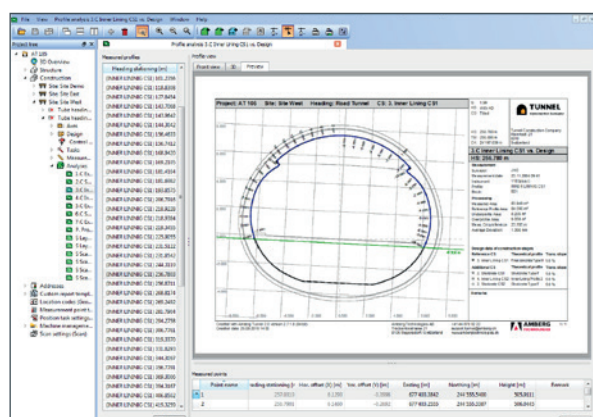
File View Profile analysis 3.C Inner Lining CS1 vs. Design Window Help

Project tree

AT 100
3D Overview
Structure
Construction
Site Site Demo
Site Site East
Site Site West
Tube heading
Tube heading
Axis
Design
Control
Tools
Measurement
Analyses
Addresses
Custom report templates
Location codes
Measurement points
Position tags settings
Machine management
Scan settings

Profile analysis 3.C Inner Lining CS1 vs. Design

Measured profiles
Heading chainage [m]
INNER LINING CS1 182.2396
INNER LINING CS1 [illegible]
INNER LINING CS1 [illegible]
INNER LINING CS1 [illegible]
INNER LINING CS1 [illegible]
INNER LINING CS1 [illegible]
INNER LINING CS1 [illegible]
INNER LINING CS1 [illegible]
INNER LINING CS1 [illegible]
INNER LINING CS1 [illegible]
INNER LINING CS1 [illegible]
INNER LINING CS1 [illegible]
INNER LINING CS1 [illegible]
INNER LINING CS1 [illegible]
INNER LINING CS1 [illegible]
INNER LINING CS1 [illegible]
INNER LINING CS1 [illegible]
INNER LINING CS1 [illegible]
INNER LINING CS1 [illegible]
INNER LINING CS1 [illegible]
INNER LINING CS1 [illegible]
INNER LINING CS1 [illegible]
INNER LINING CS1 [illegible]
INNER LINING CS1 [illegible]
INNER LINING CS1 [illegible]
INNER LINING CS1 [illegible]
INNER LINING CS1 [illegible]
INNER LINING CS1 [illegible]
INNER LINING CS1 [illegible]
INNER LINING CS1 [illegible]

Profile view
Front view 3D Preview

Project: AT 100 Site: Site West Heading: Road Tunnel CS: 3. Inner Lining CS1
TUNNEL
3.C Inner Lining CS1 vs. Design
HS: 255.780 m

AMBERG

Measured points
Point name | Heading chainage [m] | Hor. offset (t) [m] | Ver. offset (t) [m] | Easting [m] | Northing [m] | Height [m] | Remark
1 | 255.8010 | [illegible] | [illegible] | 677 603.3842 | 244 555.5400 | 505.0611 |
2 | 255.7994 | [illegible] | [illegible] | 677 603.2310 | 244 555.2087 | 506.0415 |